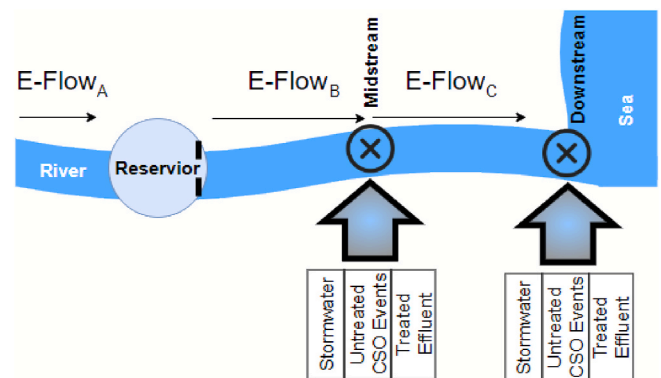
E-Flow$_A$

E-Flow$_B$

Midstream

E-Flow$_C$

Downstream

Sea

River

Reservior

| Stormwater | Untreated CSO Events | Treated Effluent |
|---|---|---|

| Stormwater | Untreated CSO Events | Treated Effluent |
|---|---|---|